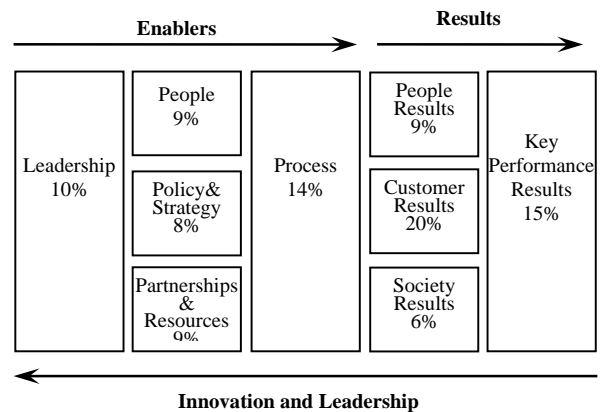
Enablers

Results

Leadership
10%

People
9%

Policy&
Strategy
8%

Partnerships
&
Resources
9%

Process
14%

People
Results
9%

Customer
Results
20%

Society
Results
6%

Key
Performance
Results
15%

Innovation and Leadership